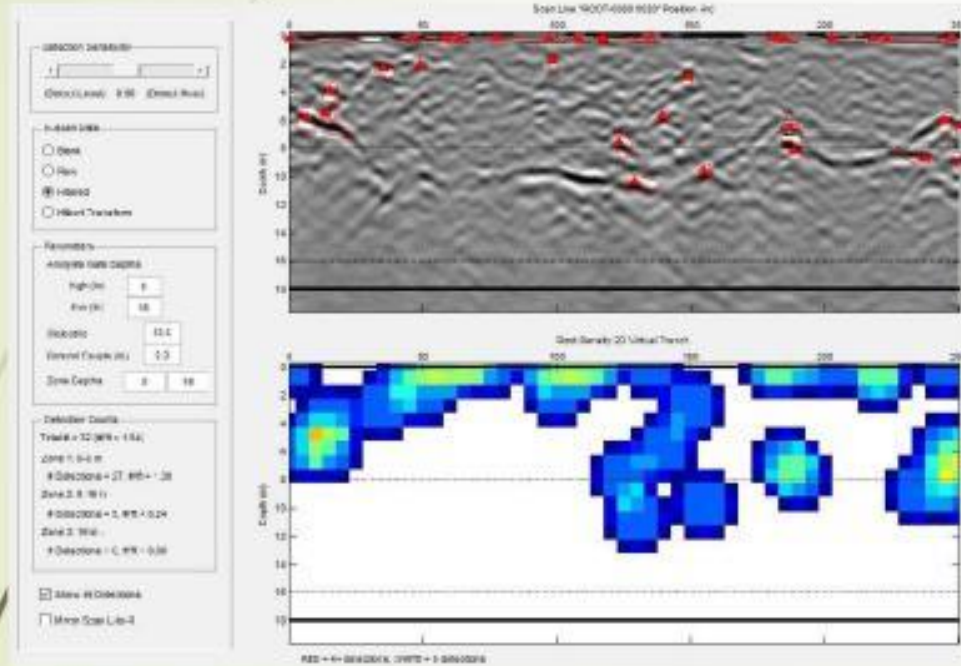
Detection Sensitivity

Detect (Less) 0.50 (Detect More)

A-Scan Data

Raw

Filtered

Hilbert Transform

Parameters

Analysis Gate Depths

High (ft) 0

Pow (ft) 18

Dielectric 10.0

Ground Couple (ft) 0.3

Zone Depths 8 18

Detection Counts

Total # = 32 (#/ft = 1.54)

Zone 1: 0-8 ft

# Detections = 27, #/ft = 1.30

Zone 2: 8-18 ft

# Detections = 5, #/ft = 0.24

Zone 3: 18 ft -

# Detections = 0, #/ft = 0.00

Show All Detections

Mirror Scan Line

Scan Line 1 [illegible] Position (ft)

Depth (ft)

0 2 4 6 8 10 12 14 16 18

0 50 100 150 200

Grid Density 2D Virtual Trench

Depth (ft)

0 2 4 6 8 10 12 14 16 18

0 50 100 150 200

RED = 4+ detections, WHITE = 0 detections